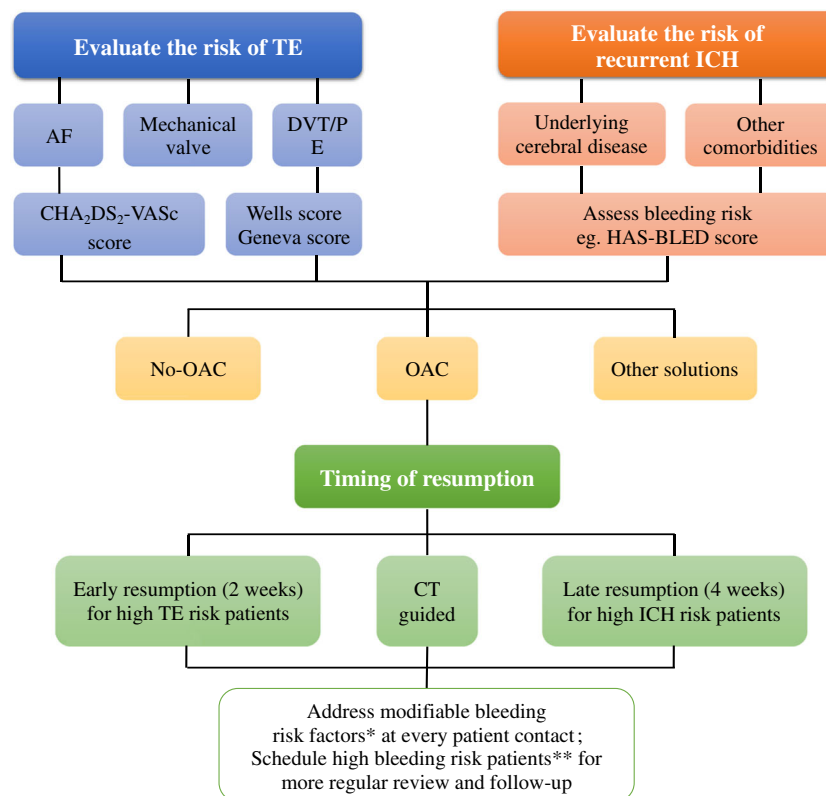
Evaluate the risk of TE

Evaluate the risk of recurrent ICH

AF

Mechanical valve

DVT/PE

Underlying cerebral disease

Other comorbidities

$CHA_2DS_2$-VASc score

Wells score Geneva score

Assess bleeding risk eg. HAS-BLED score

No-OAC

OAC

Other solutions

Timing of resumption

Early resumption (2 weeks) for high TE risk patients

CT guided

Late resumption (4 weeks) for high ICH risk patients

Address modifiable bleeding risk factors* at every patient contact; Schedule high bleeding risk patients** for more regular review and follow-up